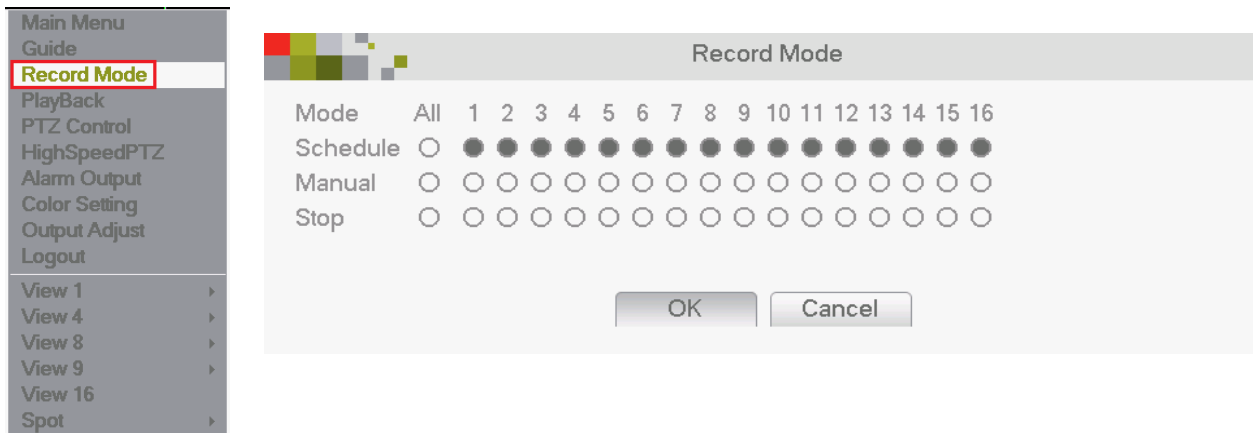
Main Menu
Guide
Record Mode
PlayBack
PTZ Control
HighSpeedPTZ
Alarm Output
Color Setting
Output Adjust
Logout
View 1
View 4
View 8
View 9
View 16
Spot

Record Mode

| Mode | All | 1 | 2 | 3 | 4 | 5 | 6 | 7 | 8 | 9 | 10 | 11 | 12 | 13 | 14 | 15 | 16 |
|---|---|---|---|---|---|---|---|---|---|---|---|---|---|---|---|---|---|
| Schedule | ○ | ● | ● | ● | ● | ● | ● | ● | ● | ● | ● | ● | ● | ● | ● | ● | ● |
| Manual | ○ | ○ | ○ | ○ | ○ | ○ | ○ | ○ | ○ | ○ | ○ | ○ | ○ | ○ | ○ | ○ | ○ |
| Stop | ○ | ○ | ○ | ○ | ○ | ○ | ○ | ○ | ○ | ○ | ○ | ○ | ○ | ○ | ○ | ○ | ○ |

OK
Cancel